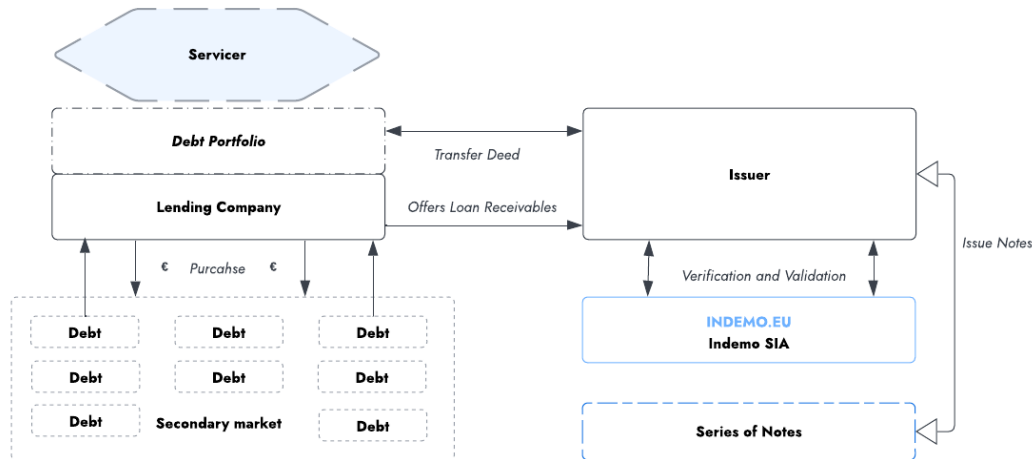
Servicer

Debt Portfolio

Lending Company

Transfer Deed

Offers Loan Receivables

Issuer

Issue Notes

€ Purcahse €

Verification and Validation

INDEMO.EU
Indemo SIA

Debt
Debt
Debt
Debt
Debt
Debt
Debt
Secondary market
Debt

Series of Notes